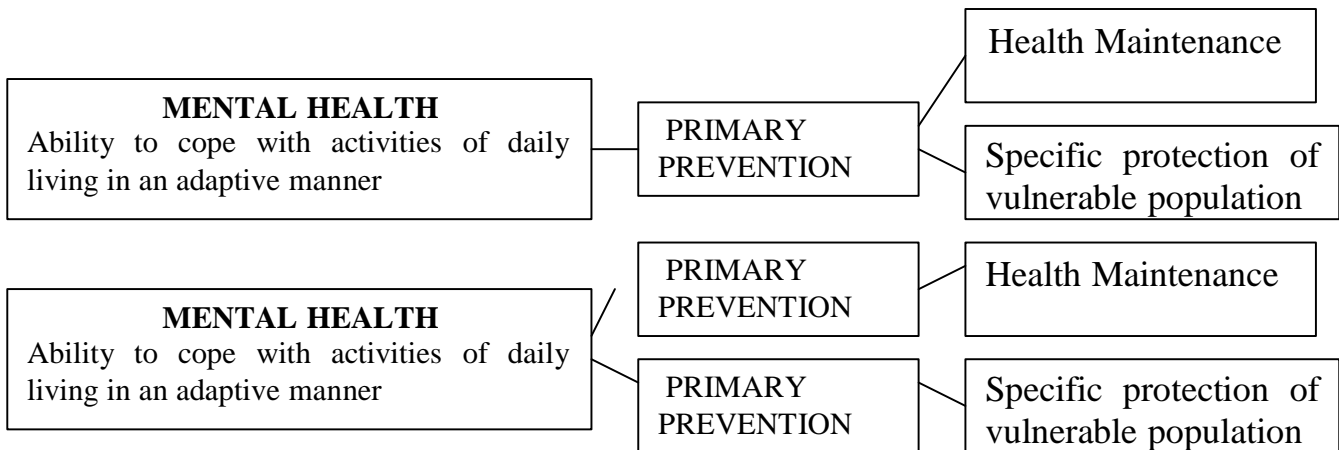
MENTAL HEALTH
Ability to cope with activities of daily living in an adaptive manner

PRIMARY PREVENTION

Health Maintenance

Specific protection of vulnerable population

MENTAL HEALTH
Ability to cope with activities of daily living in an adaptive manner

PRIMARY PREVENTION

Health Maintenance

PRIMARY PREVENTION

Specific protection of vulnerable population